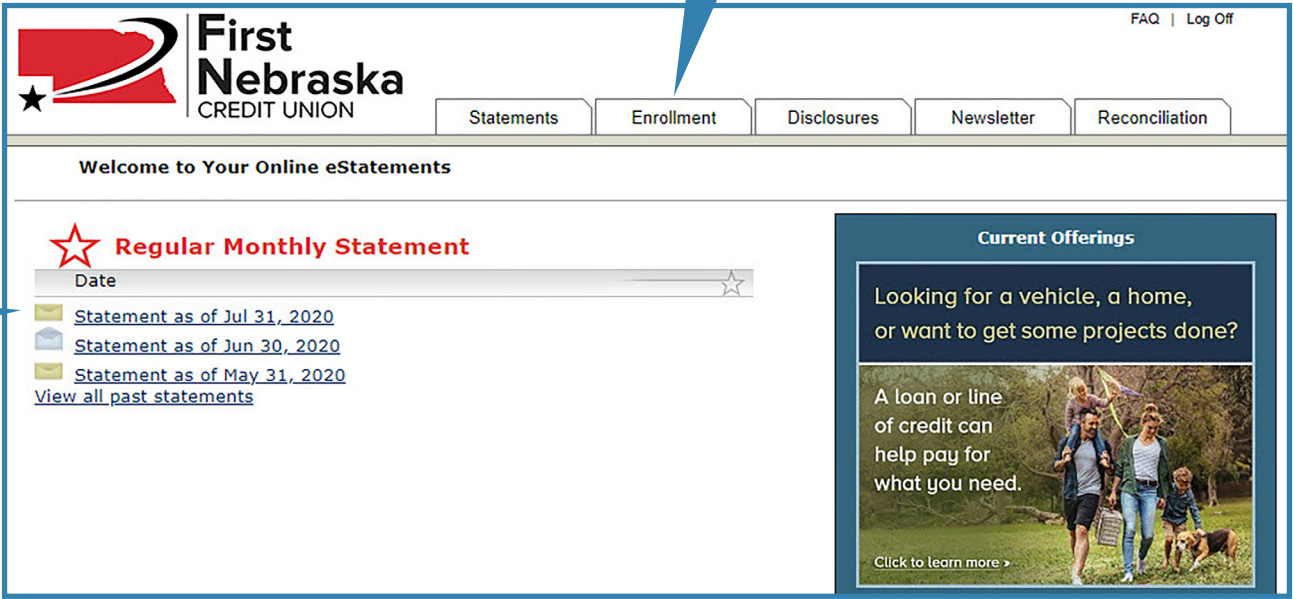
First Nebraska CREDIT UNION

FAQ | Log Off

Statements | Enrollment | Disclosures | Newsletter | Reconciliation

Welcome to Your Online eStatements

Regular Monthly Statement

Date

Statement as of Jul 31, 2020
Statement as of Jun 30, 2020
Statement as of May 31, 2020
View all past statements

Current Offerings

Looking for a vehicle, a home, or want to get some projects done?

A loan or line of credit can help pay for what you need.

Click to learn more ›